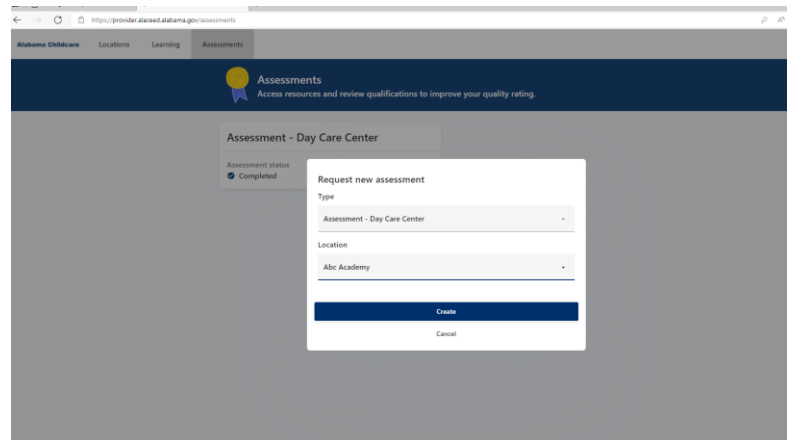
https://provider.alaceed.alabama.gov/assessments

Alabama Childcare Locations Learning Assessments

Assessments
Access resources and review qualifications to improve your quality rating.

Assessment - Day Care Center

Assessment status
Completed

Request new assessment

Type

Assessment - Day Care Center

Location

Abc Academy

Create

Cancel